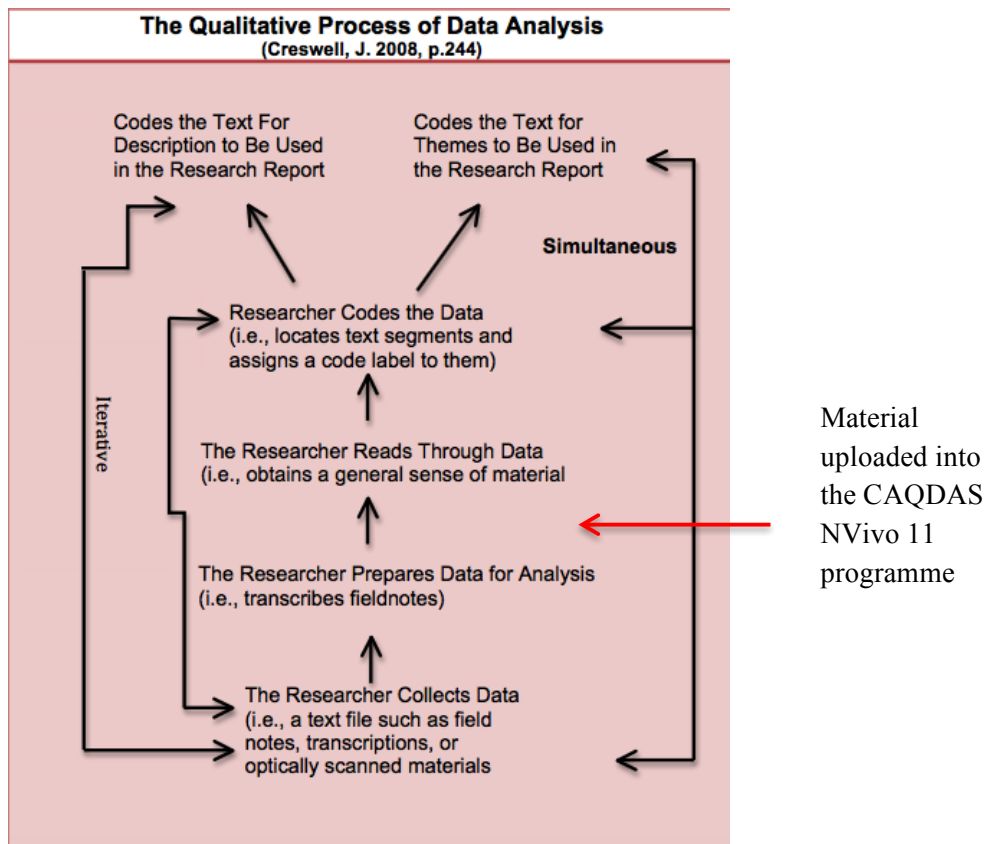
The Qualitative Process of Data Analysis
(Creswell, J. 2008, p.244)

Codes the Text For Description to Be Used in the Research Report

Codes the Text for Themes to Be Used in the Research Report

Simultaneous

Iterative

Researcher Codes the Data (i.e., locates text segments and assigns a code label to them)

The Researcher Reads Through Data (i.e., obtains a general sense of material

The Researcher Prepares Data for Analysis (i.e., transcribes fieldnotes)

The Researcher Collects Data (i.e., a text file such as field notes, transcriptions, or optically scanned materials

Material uploaded into the CAQDAS NVivo 11 programme